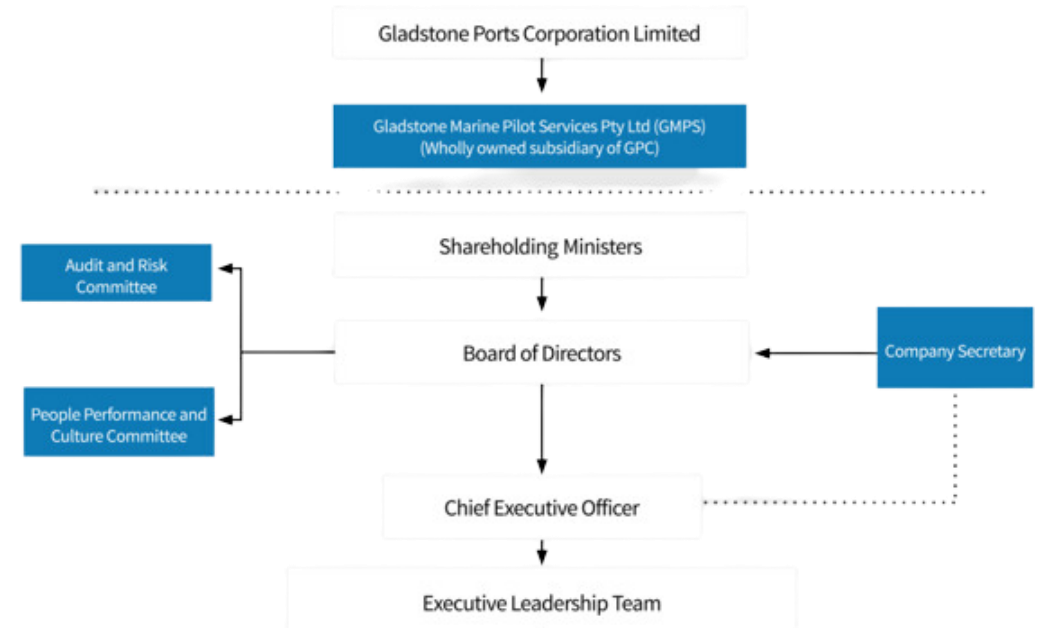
Gladstone Ports Corporation Limited

Gladstone Marine Pilot Services Pty Ltd (GMPS)
(Wholly owned subsidiary of GPC)

Shareholding Ministers

Audit and Risk Committee

Board of Directors

Company Secretary

People Performance and Culture Committee

Chief Executive Officer

Executive Leadership Team